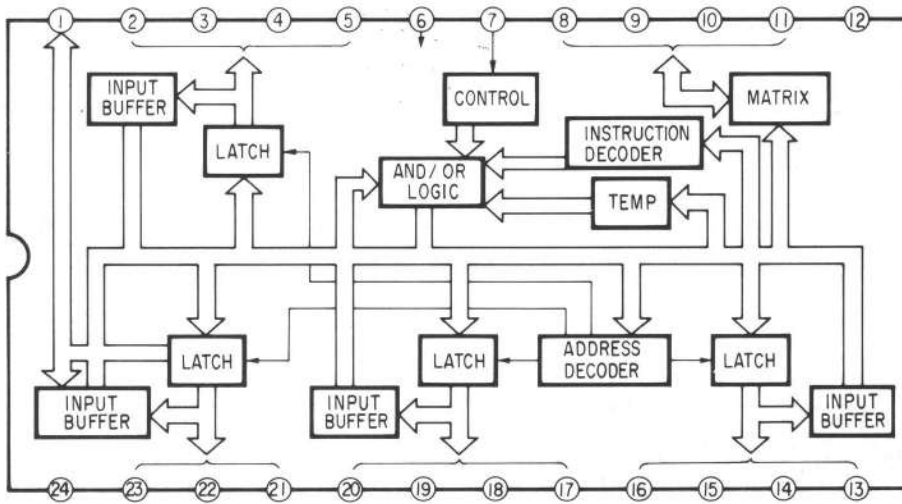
1 2 3 4 5 6 7 8 9 10 11 12

INPUT BUFFER

LATCH

CONTROL

AND / OR LOGIC

MATRIX

INSTRUCTION DECODER

TEMP

LATCH

LATCH

ADDRESS DECODER

LATCH

INPUT BUFFER

INPUT BUFFER

INPUT BUFFER

24 23 22 21 20 19 18 17 16 15 14 13